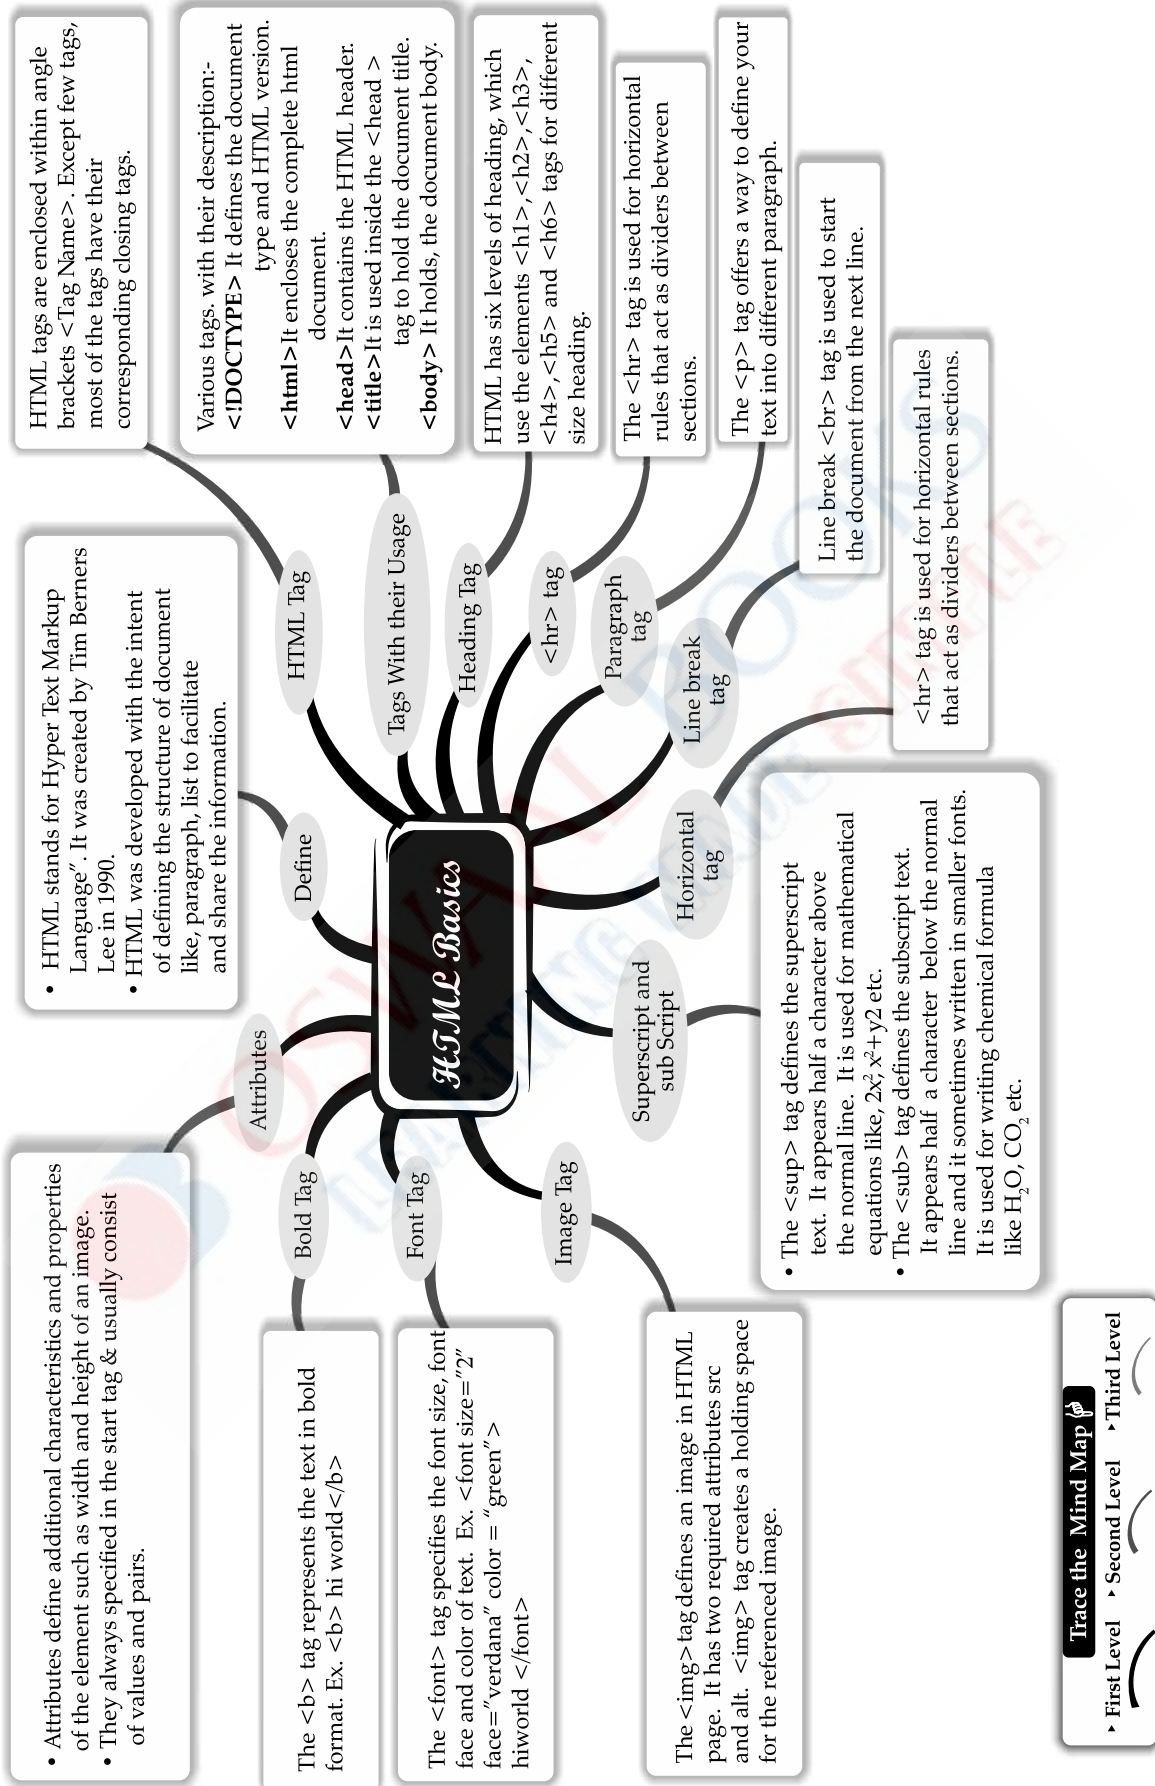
HTML Basics

Define

• HTML stands for Hyper Text Markup Language". It was created by Tim Berners Lee in 1990.
• HTML was developed with the intent of defining the structure of document like, paragraph, list to facilitate and share the information.

HTML Tag

HTML tags are enclosed within angle brackets <Tag Name>. Except few tags, most of the tags have their corresponding closing tags.

Tags With their Usage

Various tags. with their description:-
**<!DOCTYPE>** It defines the document type and HTML version.
**<html>** It encloses the complete html document.
**<head>** It contains the HTML header.
**<title>** It is used inside the <head > tag to hold the document title.
**<body>** It holds, the document body.

Heading Tag

HTML has six levels of heading, which use the elements <h1>,<h2>,<h3>,<h4>,<h5> and <h6> tags for different size heading.

<hr> tag

The <hr> tag is used for horizontal rules that act as dividers between sections.

Paragraph tag

The <p> tag offers a way to define your text into different paragraph.

Line break tag

Line break <br> tag is used to start the document from the next line.

Horizontal tag

<hr> tag is used for horizontal rules that act as dividers between sections.

Superscript and sub Script

• The <sup> tag defines the superscript text. It appears half a character above the normal line. It is used for mathematical equations like, $2x^2$, $x^2+y2$ etc.
• The <sub> tag defines the subscript text. It appears half a character below the normal line and it sometimes written in smaller fonts. It is used for writing chemical formula like $H_2O$, $CO_2$ etc.

Image Tag

The <img> tag defines an image in HTML page. It has two required attributes src and alt. <img> tag creates a holding space for the referenced image.

Font Tag

The <font> tag specifies the font size, font face and color of text. Ex. <font size="2" face="verdana" color = "green"> hiworld </font>

Bold Tag

The <b> tag represents the text in bold format. Ex. <b> hi world</b>

Attributes

• Attributes define additional characteristics and properties of the element such as width and height of an image.
• They always specified in the start tag & usually consist of values and pairs.

Trace the Mind Map
First Level Second Level Third Level